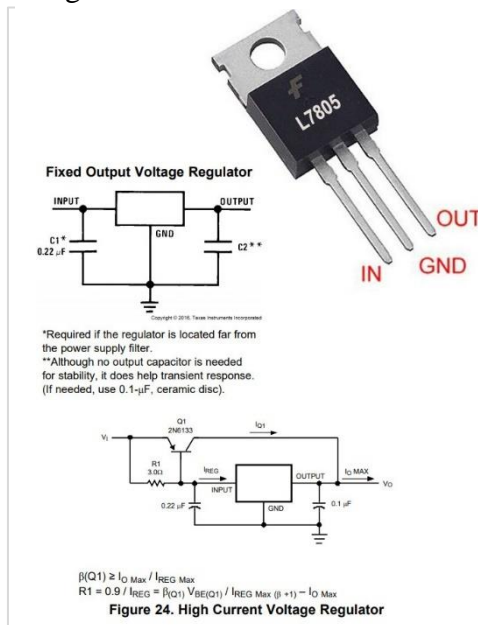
L7805

OUT

IN GND

Fixed Output Voltage Regulator

INPUT

OUTPUT

GND

C1*
0.22 $\mu$F

C2**

Copyright © 2016, Texas Instruments Incorporated

*Required if the regulator is located far from the power supply filter.
**Although no output capacitor is needed for stability, it does help transient response. (If needed, use 0.1-$\mu$F, ceramic disc).

$V_I$

Q1
2N6133

$I_{Q1}$

R1
3.0Ω

$I_{REG}$

INPUT

OUTPUT

$I_{O\ MAX}$

$V_O$

0.22 $\mu$F

GND

0.1 $\mu$F

$\beta(Q1) \geq I_{O\ Max} / I_{REG\ Max}$
$R1 = 0.9 / I_{REG} = \beta_{(Q1)} V_{BE(Q1)} / I_{REG\ Max\ (\beta+1)} - I_{O\ Max}$

Figure 24. High Current Voltage Regulator